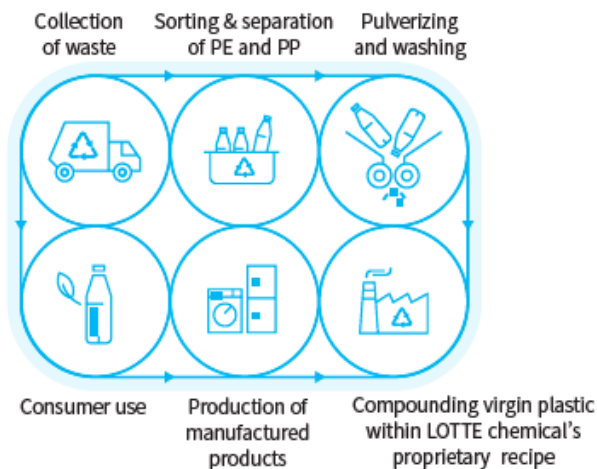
Collection of waste

Sorting & separation of PE and PP

Pulverizing and washing

Consumer use

Production of manufactured products

Compounding virgin plastic within LOTTE chemical's proprietary recipe